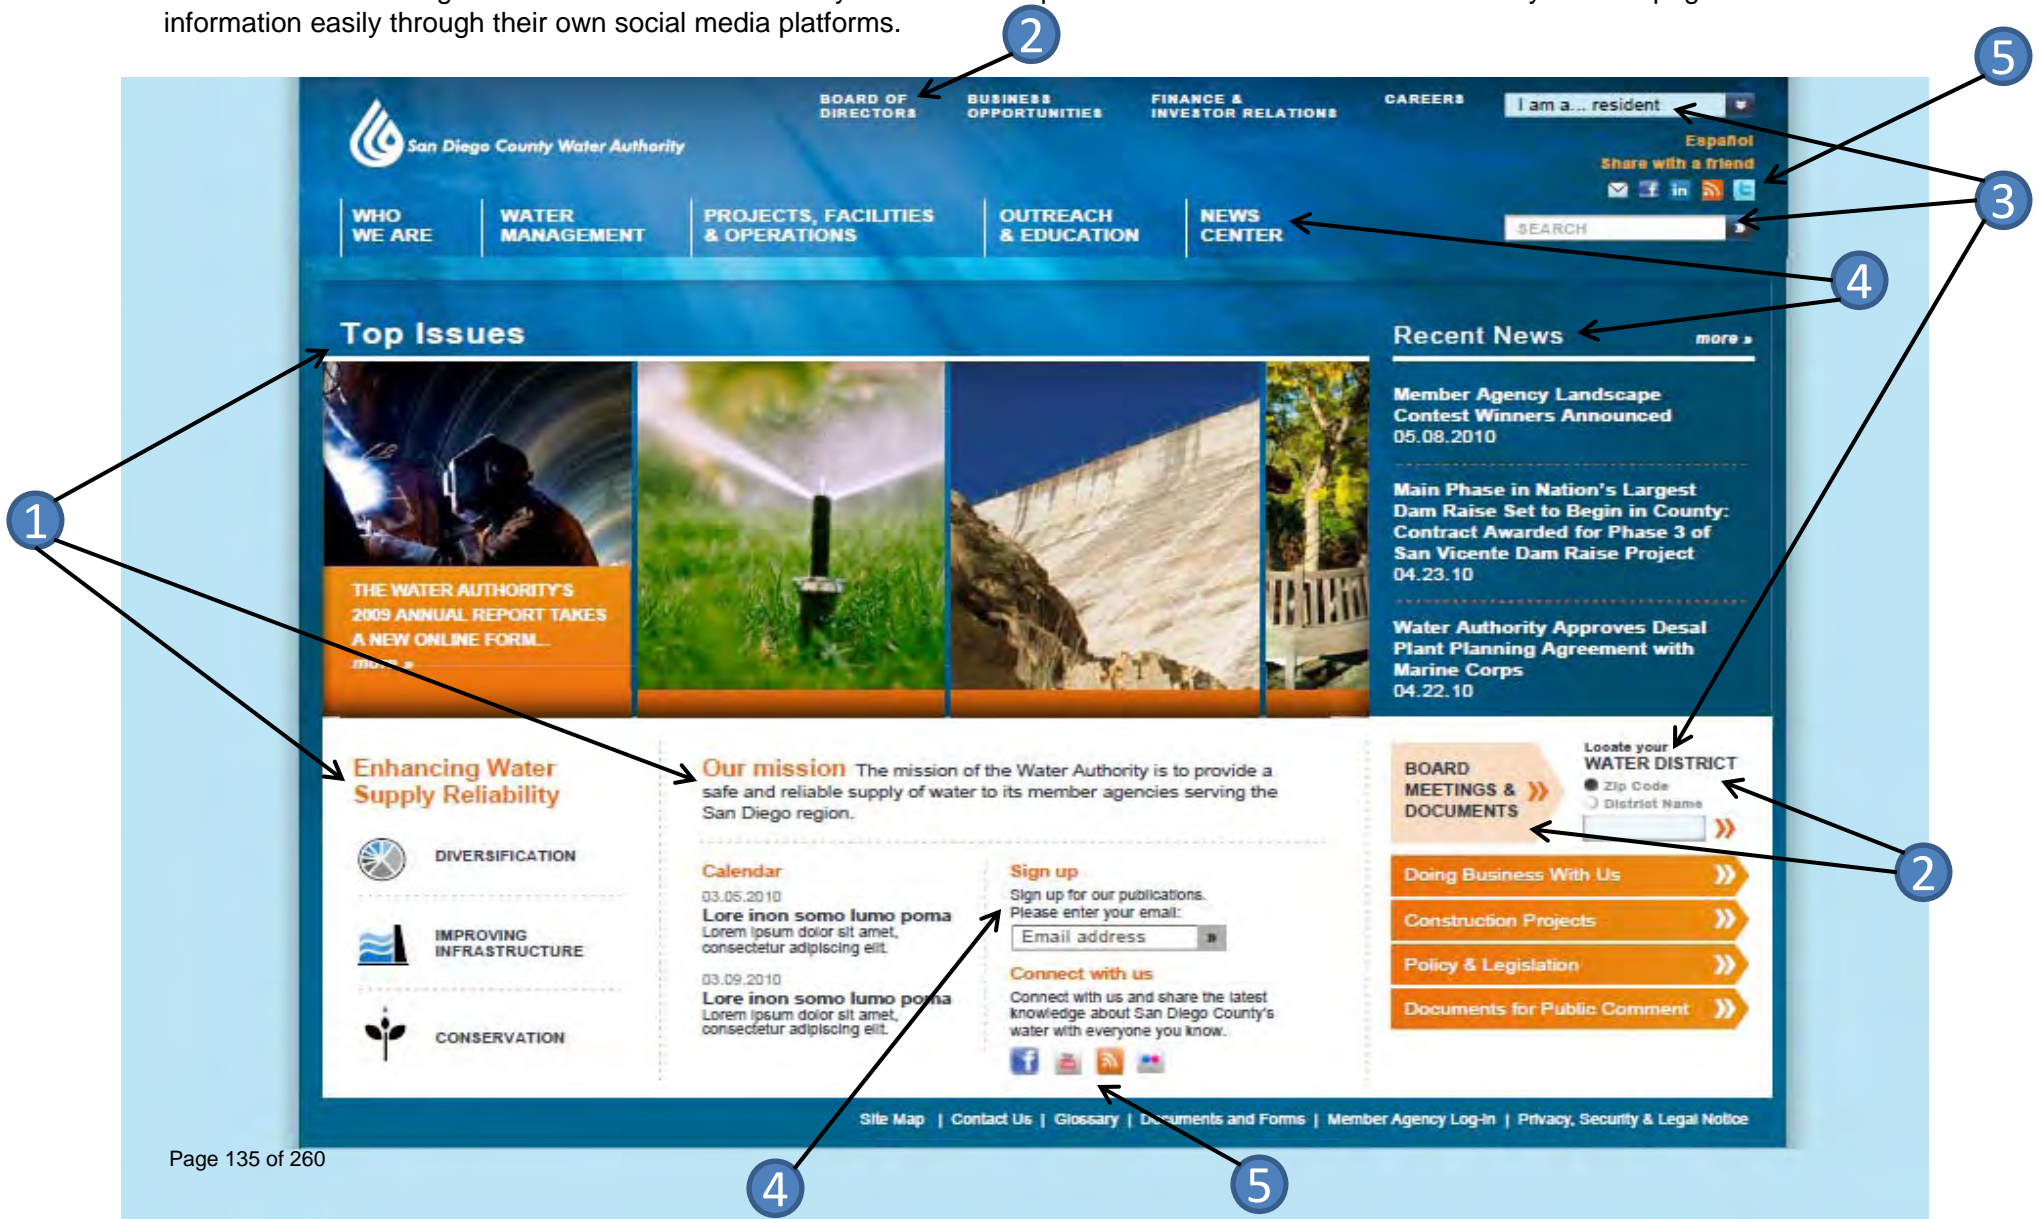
information easily through their own social media platforms.

2

5

BOARD OF DIRECTORS BUSINESS OPPORTUNITIES FINANCE & INVESTOR RELATIONS CAREERS I am a... resident

San Diego County Water Authority

Español
Share with a friend

3

WHO WE ARE WATER MANAGEMENT PROJECTS, FACILITIES & OPERATIONS OUTREACH & EDUCATION NEWS CENTER

SEARCH

4

Top Issues

Recent News more »

Member Agency Landscape Contest Winners Announced 05.08.2010

Main Phase in Nation's Largest Dam Raise Set to Begin in County: Contract Awarded for Phase 3 of San Vicente Dam Raise Project 04.23.10

Water Authority Approves Desal Plant Planning Agreement with Marine Corps 04.22.10

1

THE WATER AUTHORITY'S 2009 ANNUAL REPORT TAKES A NEW ONLINE FORM... more »

Enhancing Water Supply Reliability

DIVERSIFICATION

IMPROVING INFRASTRUCTURE

CONSERVATION

Our mission The mission of the Water Authority is to provide a safe and reliable supply of water to its member agencies serving the San Diego region.

Calendar
03.05.2010
Lore inon somo lumo poma
Lorem ipsum dolor sit amet, consectetur adipiscing elit.
03.09.2010
Lore inon somo lumo poma
Lorem ipsum dolor sit amet, consectetur adipiscing elit.

Sign up
Sign up for our publications. Please enter your email:
Email address

Connect with us
Connect with us and share the latest knowledge about San Diego County's water with everyone you know.

BOARD MEETINGS & DOCUMENTS

Locate your WATER DISTRICT
Zip Code
District Name

2

Doing Business With Us
Construction Projects
Policy & Legislation
Documents for Public Comment

Site Map | Contact Us | Glossary | Documents and Forms | Member Agency Log-in | Privacy, Security & Legal Notice

Page 135 of 260

4

5